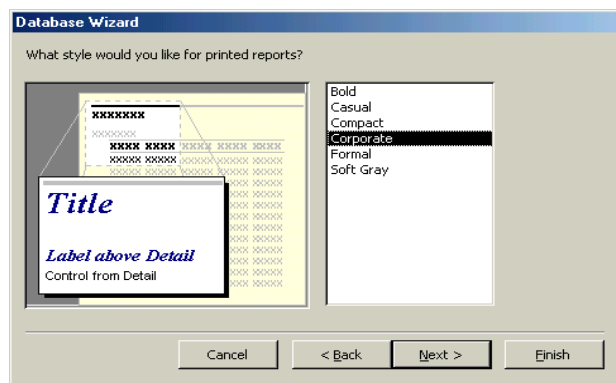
Database Wizard

What style would you like for printed reports?

XXXXXXX
XXXXXXX
XXXX XXXX
XXXXX XXXXX

Title

Label above Detail
Control from Detail

Bold
Casual
Compact
Corporate
Formal
Soft Gray

Cancel
< Back
Next >
Finish